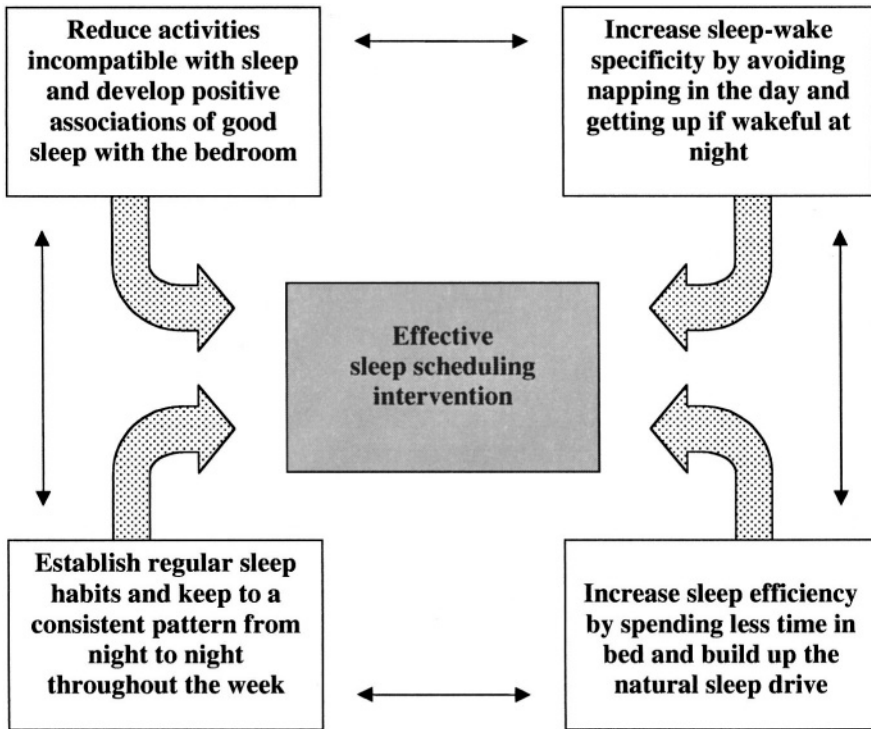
Reduce activities incompatible with sleep and develop positive associations of good sleep with the bedroom

Increase sleep-wake specificity by avoiding napping in the day and getting up if wakeful at night

Effective sleep scheduling intervention

Establish regular sleep habits and keep to a consistent pattern from night to night throughout the week

Increase sleep efficiency by spending less time in bed and build up the natural sleep drive